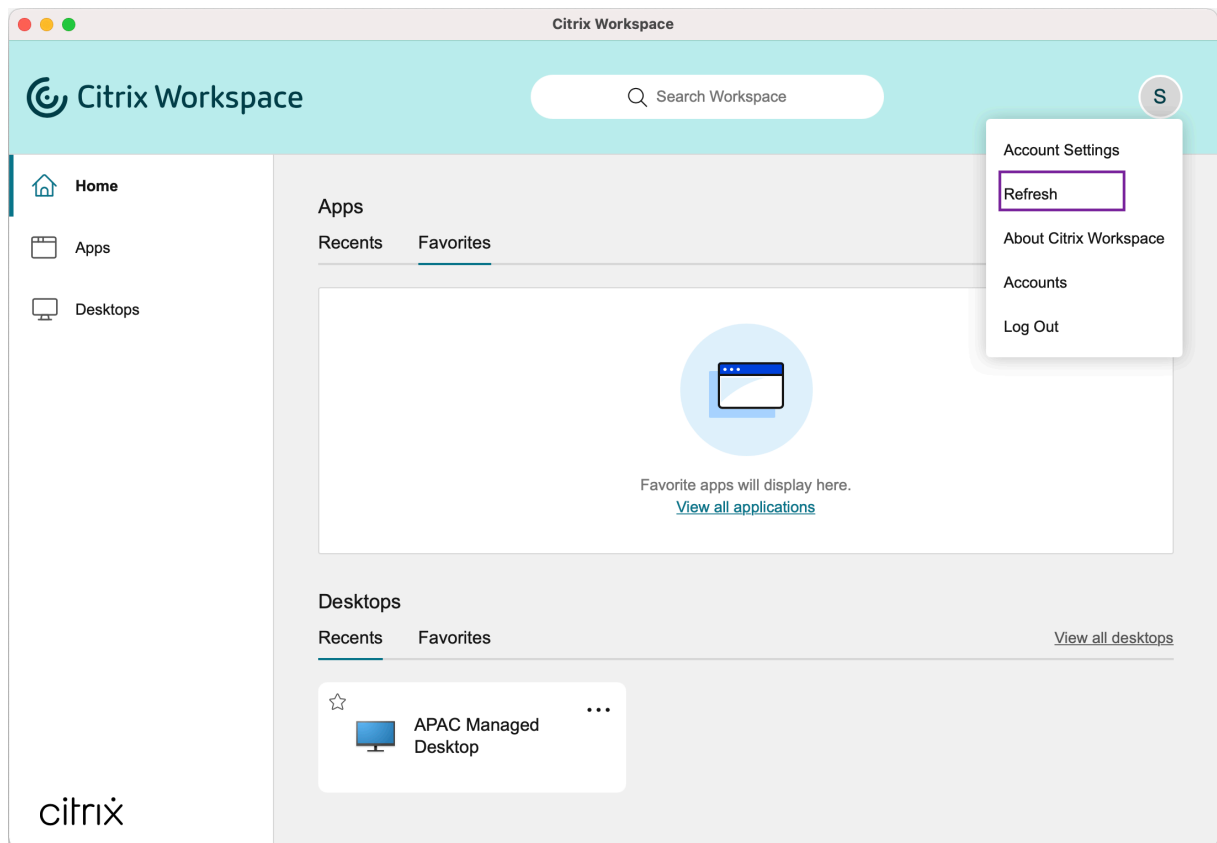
Citrix Workspace

Citrix Workspace

Search Workspace

S

Account Settings

Refresh

About Citrix Workspace

Accounts

Log Out

Home

Apps

Desktops

Apps

Recents

Favorites

Favorite apps will display here.

View all applications

Desktops

Recents

Favorites

View all desktops

APAC Managed Desktop

citrix